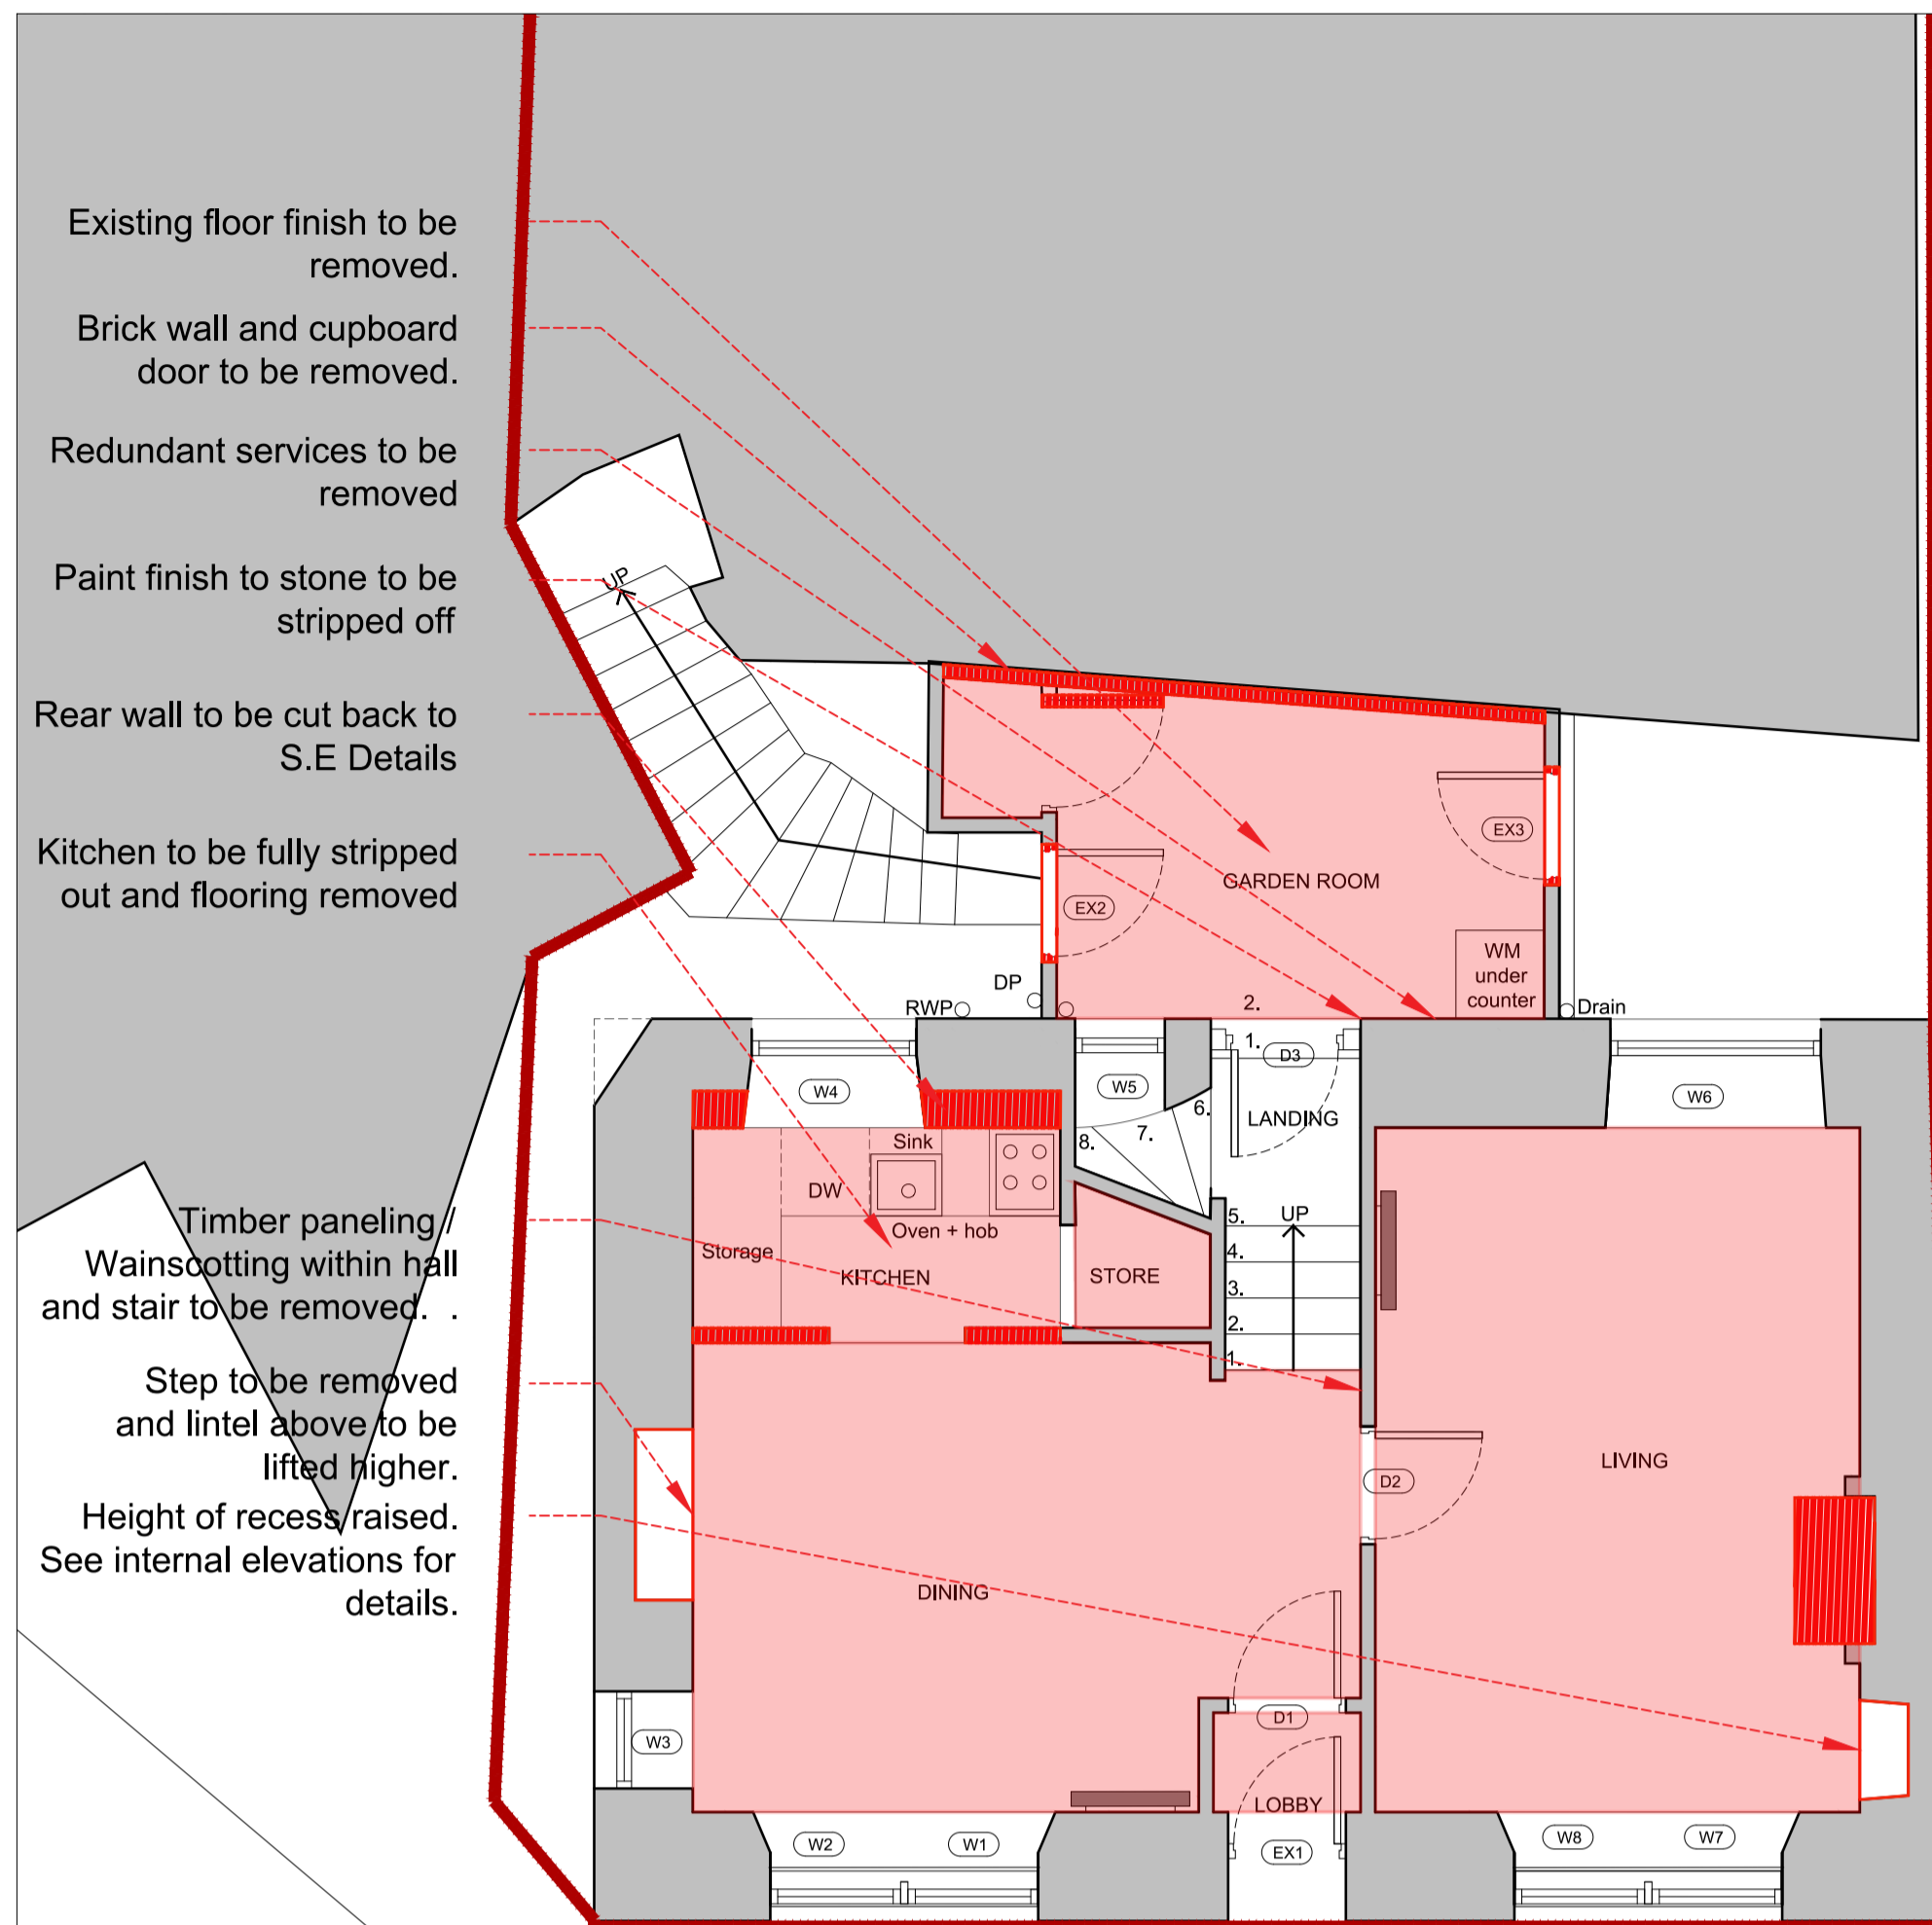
Existing floor finish to be removed.

Brick wall and cupboard door to be removed.

Redundant services to be removed

Paint finish to stone to be stripped off

Rear wall to be cut back to S.E Details

Kitchen to be fully stripped out and flooring removed

Timber paneling / Wainscotting within hall and stair to be removed. .

Step to be removed and lintel above to be lifted higher.

Height of recess raised. See internal elevations for details.

UP

GARDEN ROOM

EX3

EX2

WM under counter

Drain

DP

RWP

2.

1.

D3

W4

W5

6.

LANDING

W6

7.

8.

Sink

DW

Oven + hob

Storage

KITCHEN

STORE

5.

UP

4.

3.

2.

1.

LIVING

D2

DINING

D1

W3

LOBBY

W2

W1

EX1

W8

W7